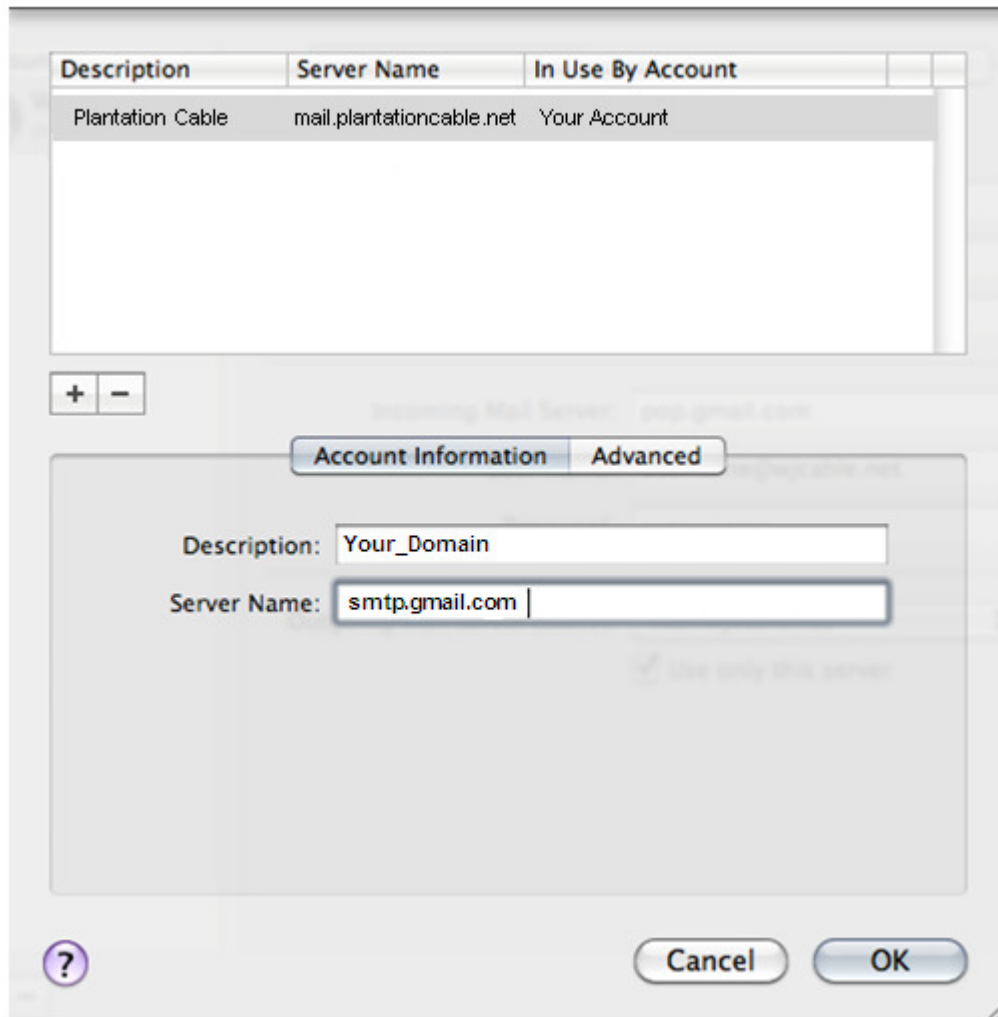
| Description | Server Name | In Use By Account |
|---|---|---|
| Plantation Cable | mail.plantationcable.net | Your Account |

+ −

Account Information Advanced

Description: Your_Domain

Server Name: smtp.gmail.com

?

Cancel OK